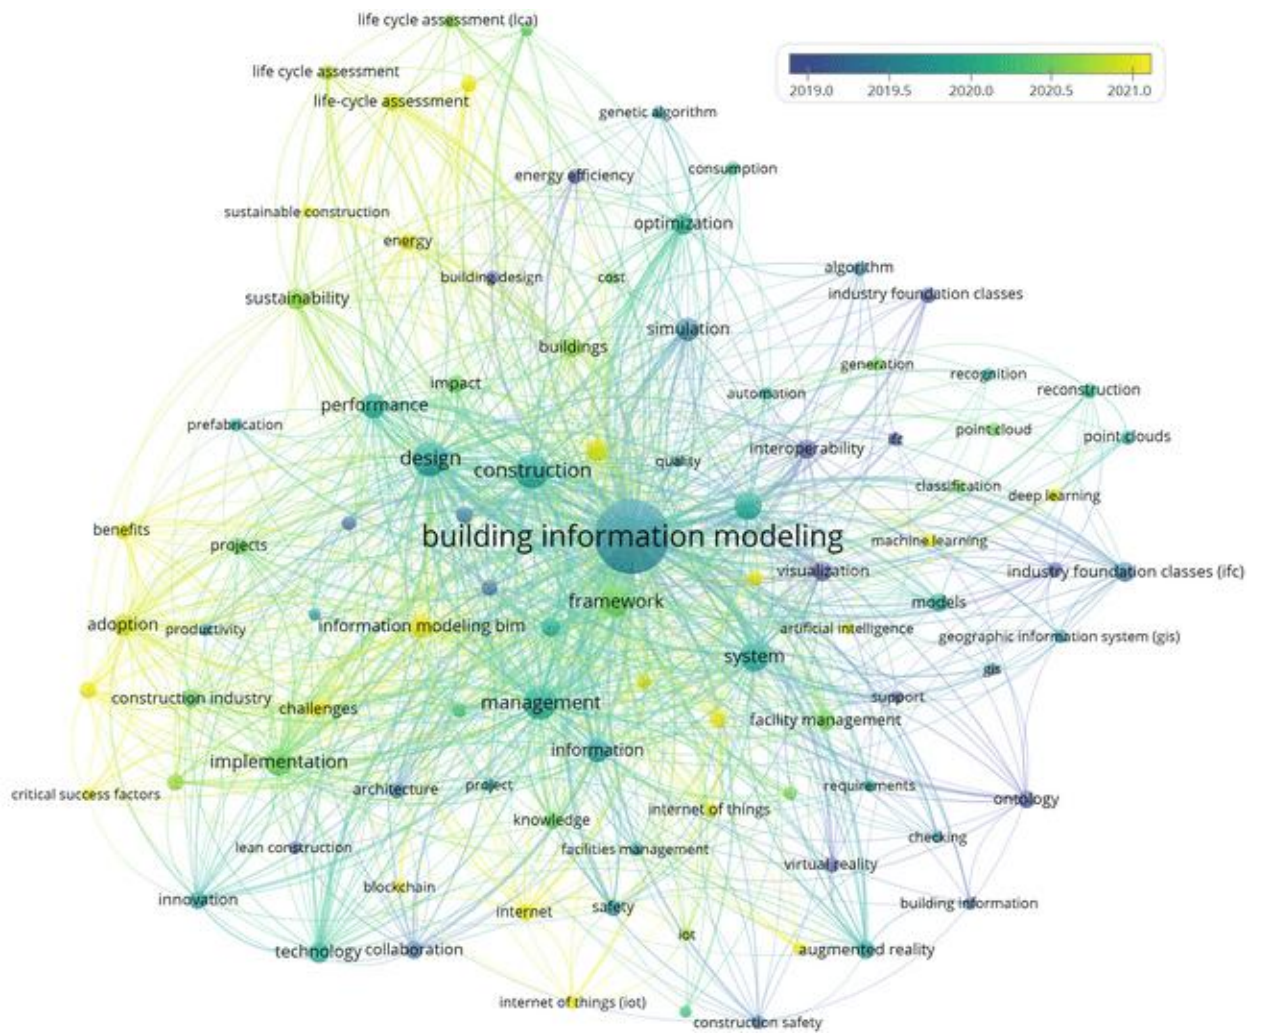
life cycle assessment (lca)
life cycle assessment
life-cycle assessment
2019.0 2019.5 2020.0 2020.5 2021.0
genetic algorithm
energy efficiency
consumption
sustainable construction
optimization
energy
building design
cost
algorithm
sustainability
industry foundation classes
simulation
buildings
generation
recognition
impact
reconstruction
automation
prefabrication
performance
point cloud
point clouds
ifc
interoperability
design
quality
construction
classification
deep learning
benefits
building information modeling
machine learning
projects
visualization
industry foundation classes (ifc)
framework
models
adoption
productivity
information modeling bim
artificial intelligence
geographic information system (gis)
system
gis
construction industry
support
challenges
management
facility management
implementation
information
critical success factors
architecture
project
requirements
ontology
internet of things
knowledge
checking
lean construction
facilities management
virtual reality
blockchain
innovation
building information
internet
safety
iot
technology
collaboration
augmented reality
internet of things (iot)
construction safety